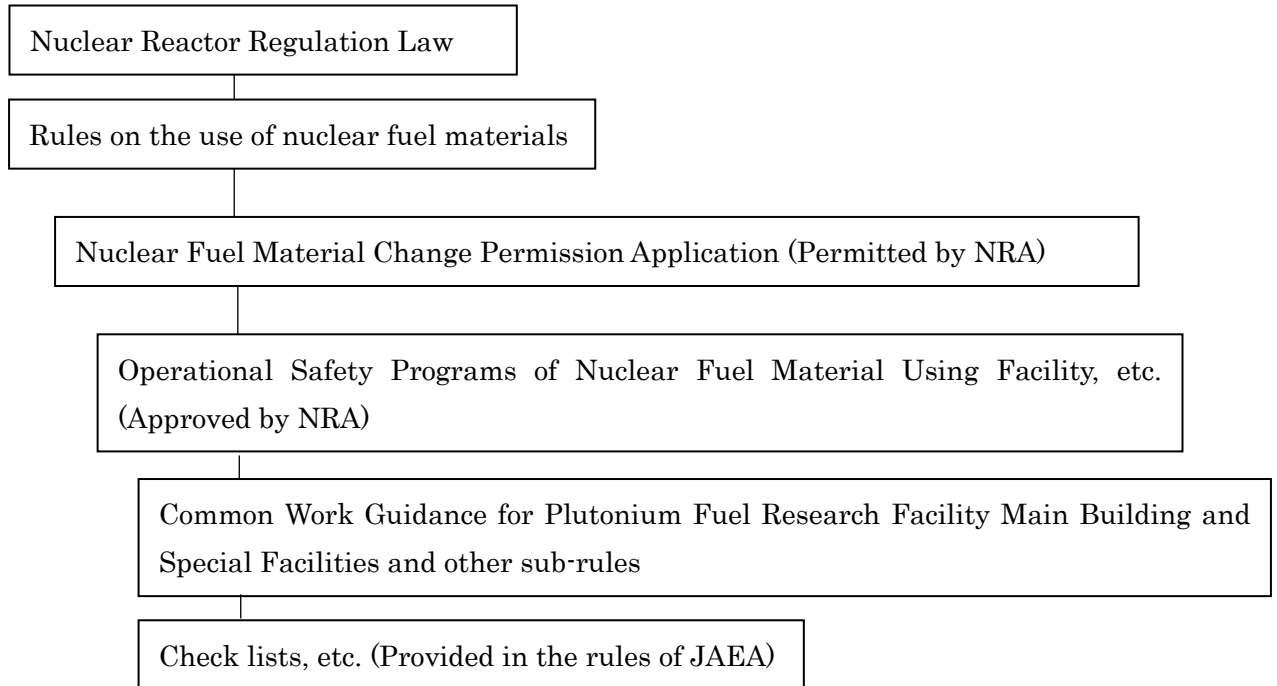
Nuclear Reactor Regulation Law

Rules on the use of nuclear fuel materials

Nuclear Fuel Material Change Permission Application (Permitted by NRA)

Operational Safety Programs of Nuclear Fuel Material Using Facility, etc. (Approved by NRA)

Common Work Guidance for Plutonium Fuel Research Facility Main Building and Special Facilities and other sub-rules

Check lists, etc. (Provided in the rules of JAEA)